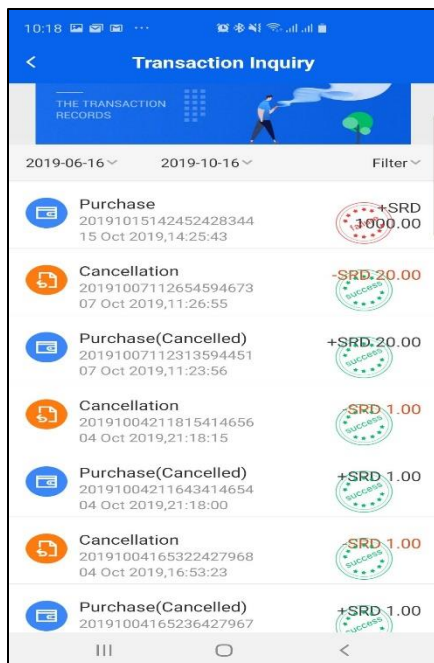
10:18 ···

<

Transaction Inquiry

THE TRANSACTION RECORDS

2019-06-16 2019-10-16 Filter

Purchase
201910151424524283​44
15 Oct 2019,14:25:43
+SRD 1000.00

Cancellation
20191007112654594673
07 Oct 2019,11:26:55
-SRD 20.00
success

Purchase(Cancelled)
20191007112313594451
07 Oct 2019,11:23:56
+SRD 20.00
success

Cancellation
20191004211815414656
04 Oct 2019,21:18:15
-SRD 1.00
success

Purchase(Cancelled)
20191004211643414654
04 Oct 2019,21:18:00
+SRD 1.00
success

Cancellation
20191004165322427968
04 Oct 2019,16:53:23
-SRD 1.00
success

Purchase(Cancelled)
20191004165236427967
+SRD 1.00
success

III ○ <